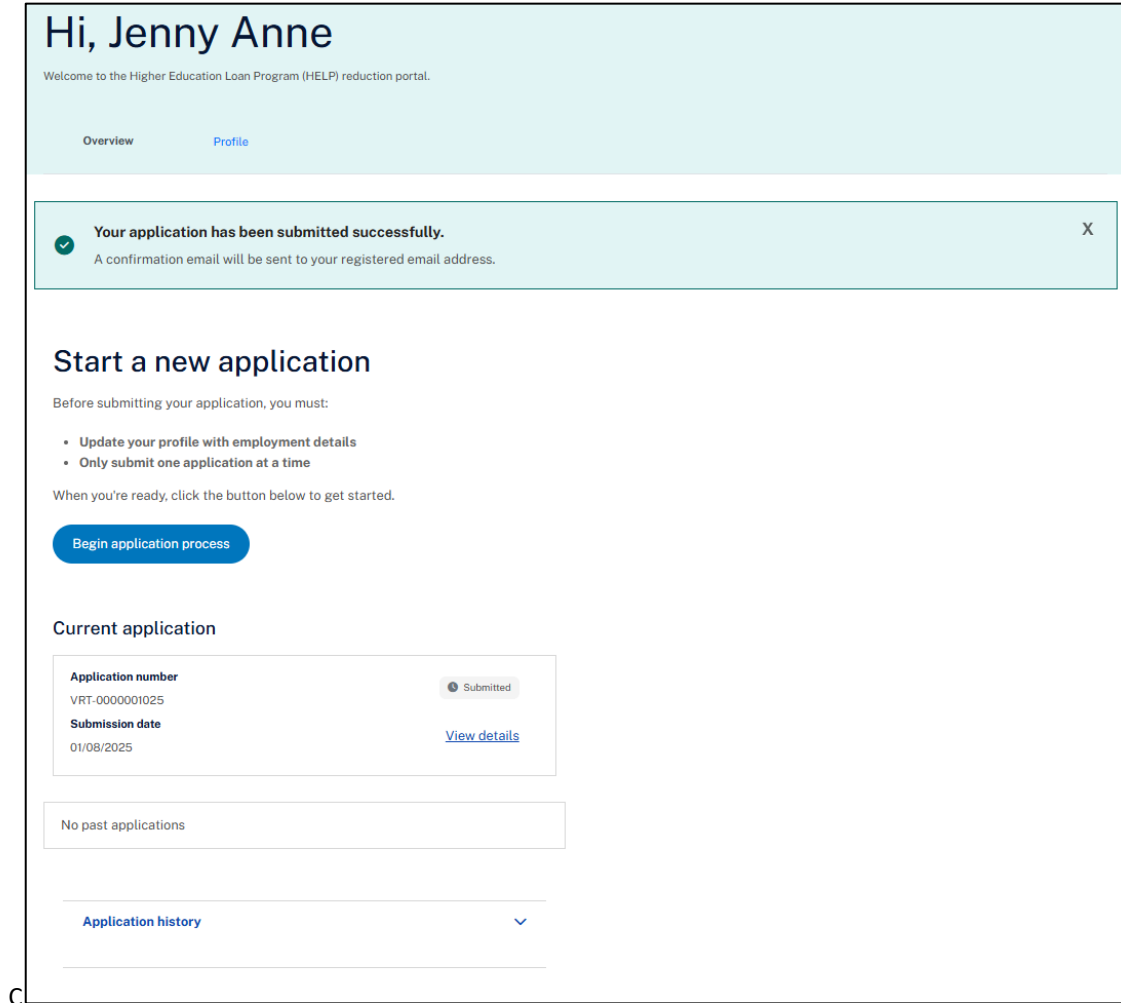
Hi, Jenny Anne

Welcome to the Higher Education Loan Program (HELP) reduction portal.

Overview Profile

Your application has been submitted successfully.
A confirmation email will be sent to your registered email address.

X

Start a new application

Before submitting your application, you must:

- Update your profile with employment details
- Only submit one application at a time

When you're ready, click the button below to get started.

Begin application process

Current application

Application number
VRT-0000001025
Submission date
01/08/2025

Submitted

View details

No past applications

Application history

C